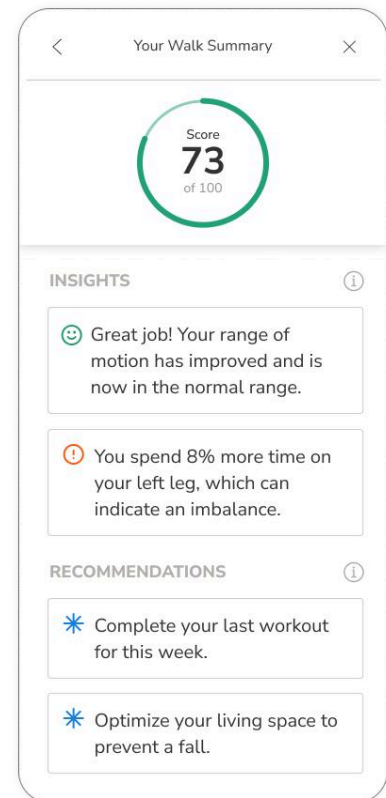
<

Your Walk Summary

×

Score
73
of 100

INSIGHTS

i

Great job! Your range of motion has improved and is now in the normal range.

! You spend 8% more time on your left leg, which can indicate an imbalance.

RECOMMENDATIONS

i

Complete your last workout for this week.

Optimize your living space to prevent a fall.